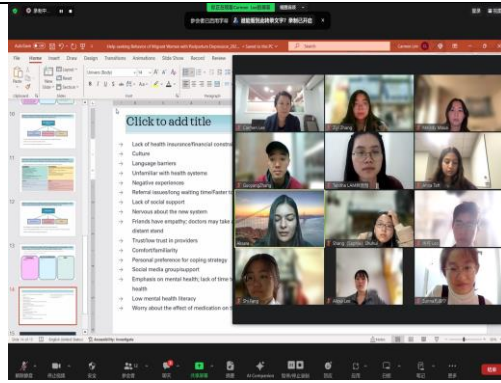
Click to add title

Lack of health insurance/financial constr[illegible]
Culture
Language barriers
Unfamiliar with health systems
Negative experiences
Referral issues/long waiting time/Faster t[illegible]
Lack of social support
Nervous about the new system
Friends have empathy; doctors may take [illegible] distant stand
Trust/low trust in providers
Comfort/familiarity
Personal preference for coping strategy
Social media groups/support
Emphasis on mental health; lack of time t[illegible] health
Low mental health literacy
Worry about the effect of medication on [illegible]

Help-seeking Behavior of Migrant Women with Postpartum Depression

File Home Insert Draw Design Transitions Animations Slide Show Record Review

Carmen Lee
Yi Zhang
Sicheng Zhang
Wanjie Zhang
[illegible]